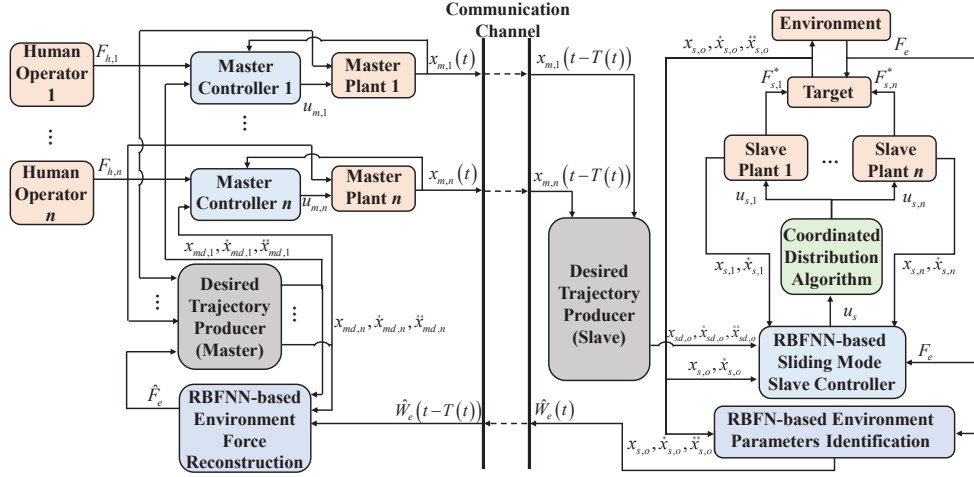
Communication Channel

Human Operator 1

$F_{h,1}$

Master Controller 1

$u_{m,1}$

Master Plant 1

$x_{m,1}(t)$

$x_{m,1}(t-T(t))$

⋮

⋮

Human Operator $n$

$F_{h,n}$

Master Controller $n$

$u_{m,n}$

Master Plant $n$

$x_{m,n}(t)$

$x_{m,n}(t-T(t))$

$x_{md,1}, \dot{x}_{md,1}, \ddot{x}_{md,1}$

⋮

Desired Trajectory Producer (Master)

⋮

$x_{md,n}, \dot{x}_{md,n}, \ddot{x}_{md,n}$

$\hat{F}_e$

RBFNN-based Environment Force Reconstruction

$\hat{W}_e(t-T(t))$

$\hat{W}_e(t)$

Desired Trajectory Producer (Slave)

$x_{sd,o}, \dot{x}_{sd,o}, \ddot{x}_{sd,o}$

Environment

$x_{s,o}, \dot{x}_{s,o}, \ddot{x}_{s,o}$

$F_e$

$F^*_{s,1}$

Target

$F^*_{s,n}$

Slave Plant 1

...

Slave Plant $n$

$u_{s,1}$

$u_{s,n}$

Coordinated Distribution Algorithm

$x_{s,1}, \dot{x}_{s,1}$

$x_{s,n}, \dot{x}_{s,n}$

$u_s$

RBFNN-based Sliding Mode Slave Controller

$F_e$

$x_{s,o}, \dot{x}_{s,o}$

RBFN-based Environment Parameters Identification

$x_{s,o}, \dot{x}_{s,o}, \ddot{x}_{s,o}$